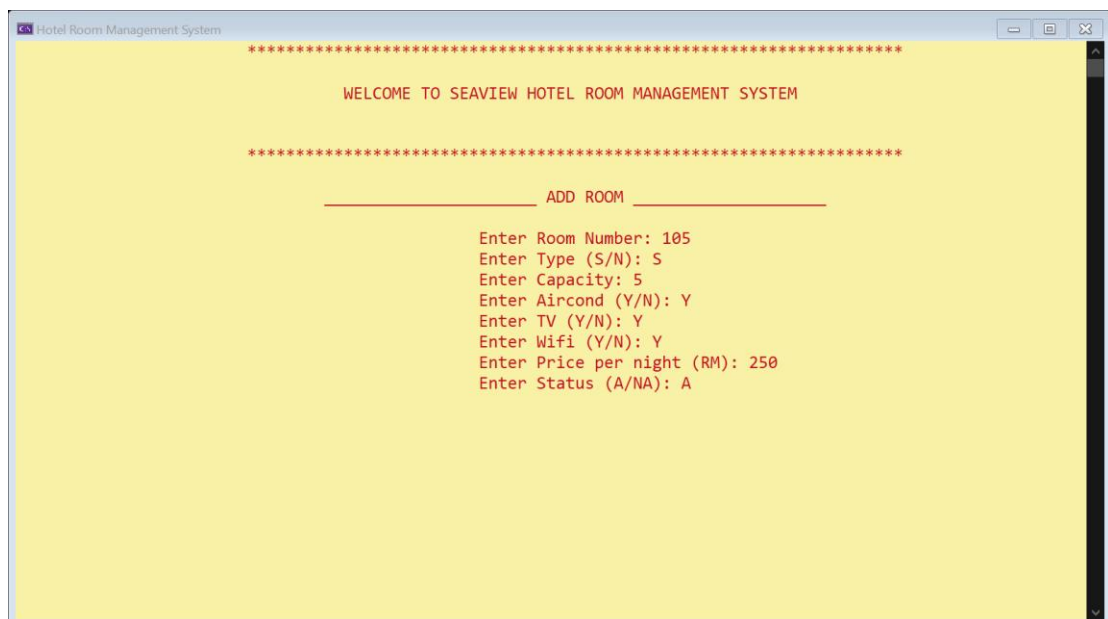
Hotel Room Management System

*************************************************************

WELCOME TO SEAVIEW HOTEL ROOM MANAGEMENT SYSTEM

*************************************************************

____________________ ADD ROOM ____________________

Enter Room Number: 105
Enter Type (S/N): S
Enter Capacity: 5
Enter Aircond (Y/N): Y
Enter TV (Y/N): Y
Enter Wifi (Y/N): Y
Enter Price per night (RM): 250
Enter Status (A/NA): A